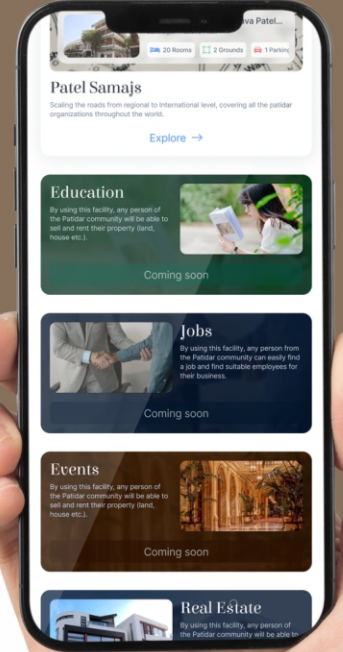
ava Patel...

20 Rooms 2 Grounds 1 Parking

Patel Samajs

Scaling the roads from regional to international level, covering all the patidar organizations throughout the world.

Explore →

Education

By using this facility, any person of the Patidar community will be able to sell and rent their property (land, house etc.).

Coming soon

Jobs

By using this facility, any person from the Patidar community can easily find a job and find suitable employees for their business.

Coming soon

Events

By using this facility, any person of the Patidar community will be able to sell and rent their property (land, house etc.).

Coming soon

Real Estate

By using this facility, any person of the Patidar community will be able to